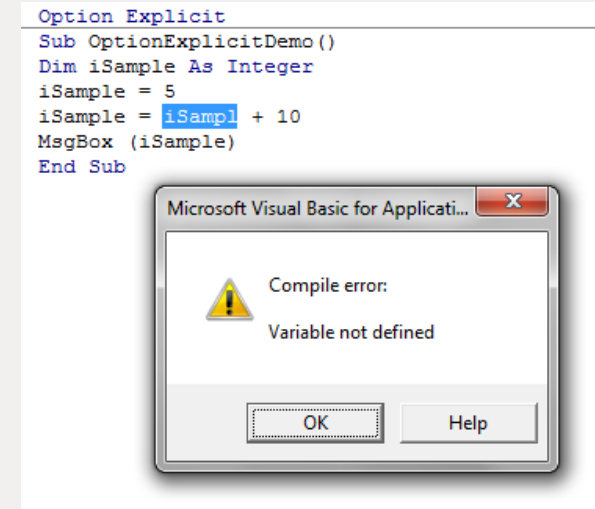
Option Explicit
Sub OptionExplicitDemo()
Dim iSample As Integer
iSample = 5
iSample = iSampl + 10
MsgBox (iSample)
End Sub

Microsoft Visual Basic for Applicati...

Compile error:

Variable not defined

OK

Help